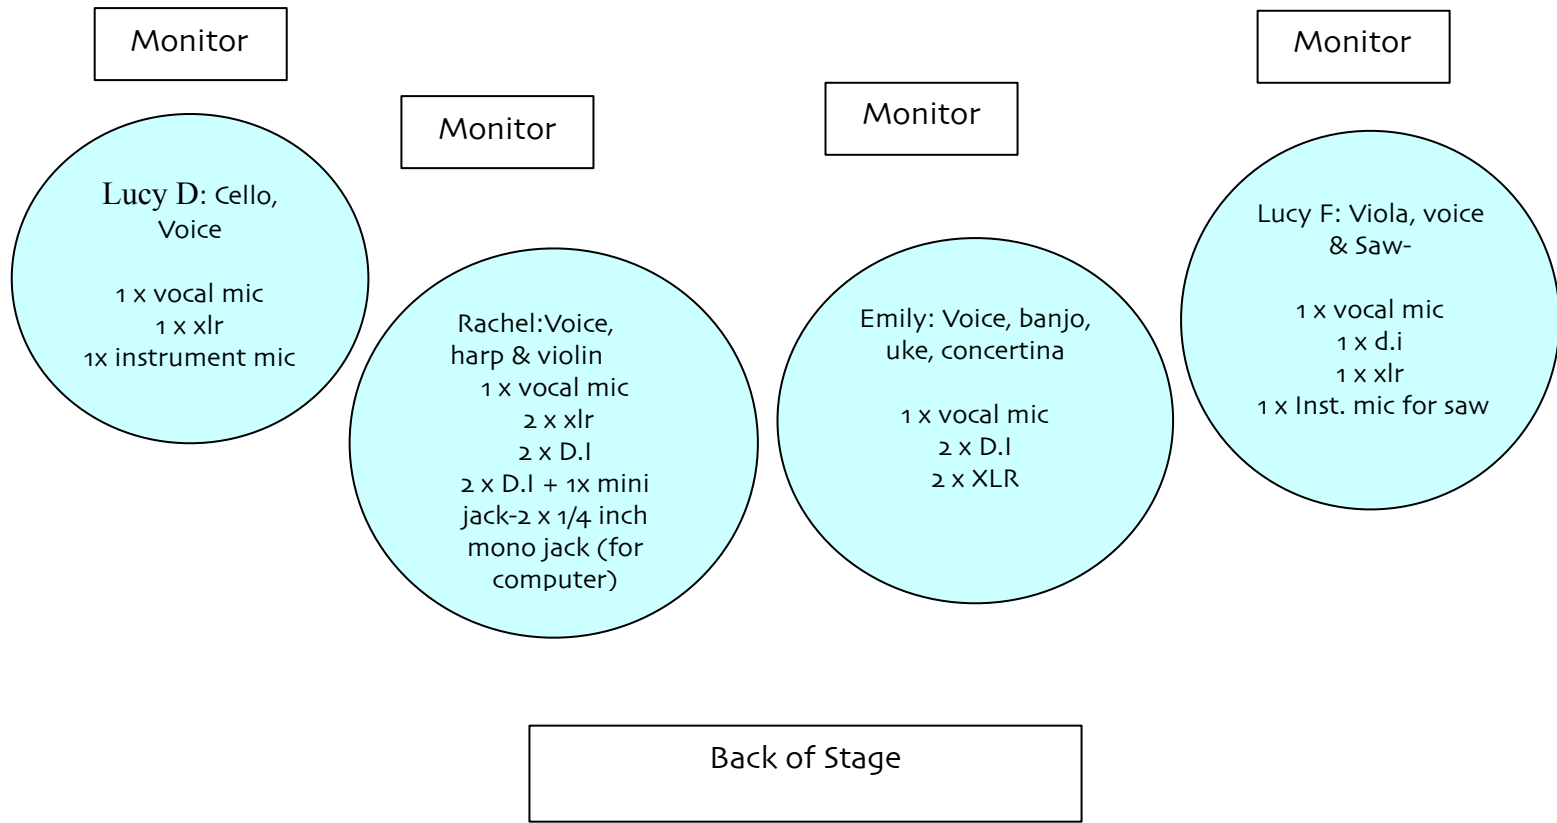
Monitor

Monitor

Monitor

Monitor

Lucy D: Cello, Voice

1 x vocal mic
1 x xlr
1x instrument mic

Rachel:Voice, harp & violin
1 x vocal mic
2 x xlr
2 x D.I
2 x D.I + 1x mini jack-2 x 1/4 inch mono jack (for computer)

Emily: Voice, banjo, uke, concertina

1 x vocal mic
2 x D.I
2 x XLR

Lucy F: Viola, voice & Saw-

1 x vocal mic
1 x d.i
1 x xlr
1 x Inst. mic for saw

Back of Stage